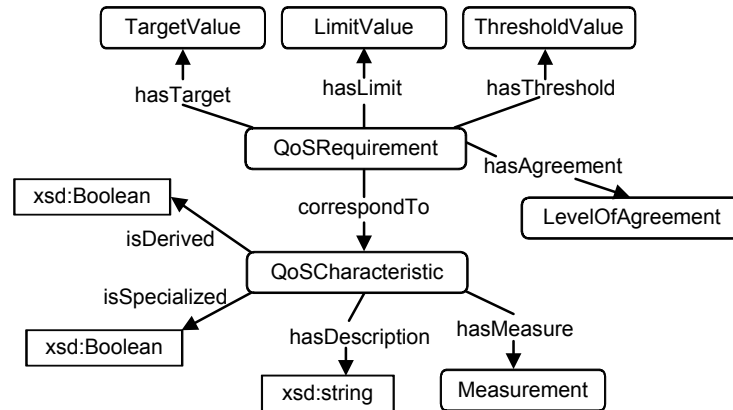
TargetValue
LimitValue
ThresholdValue
hasTarget
hasLimit
hasThreshold
QoSRequirement
hasAgreement
LevelOfAgreement
xsd:Boolean
correspondTo
isDerived
QoSCharacteristic
isSpecialized
xsd:Boolean
hasDescription
hasMeasure
xsd:string
Measurement